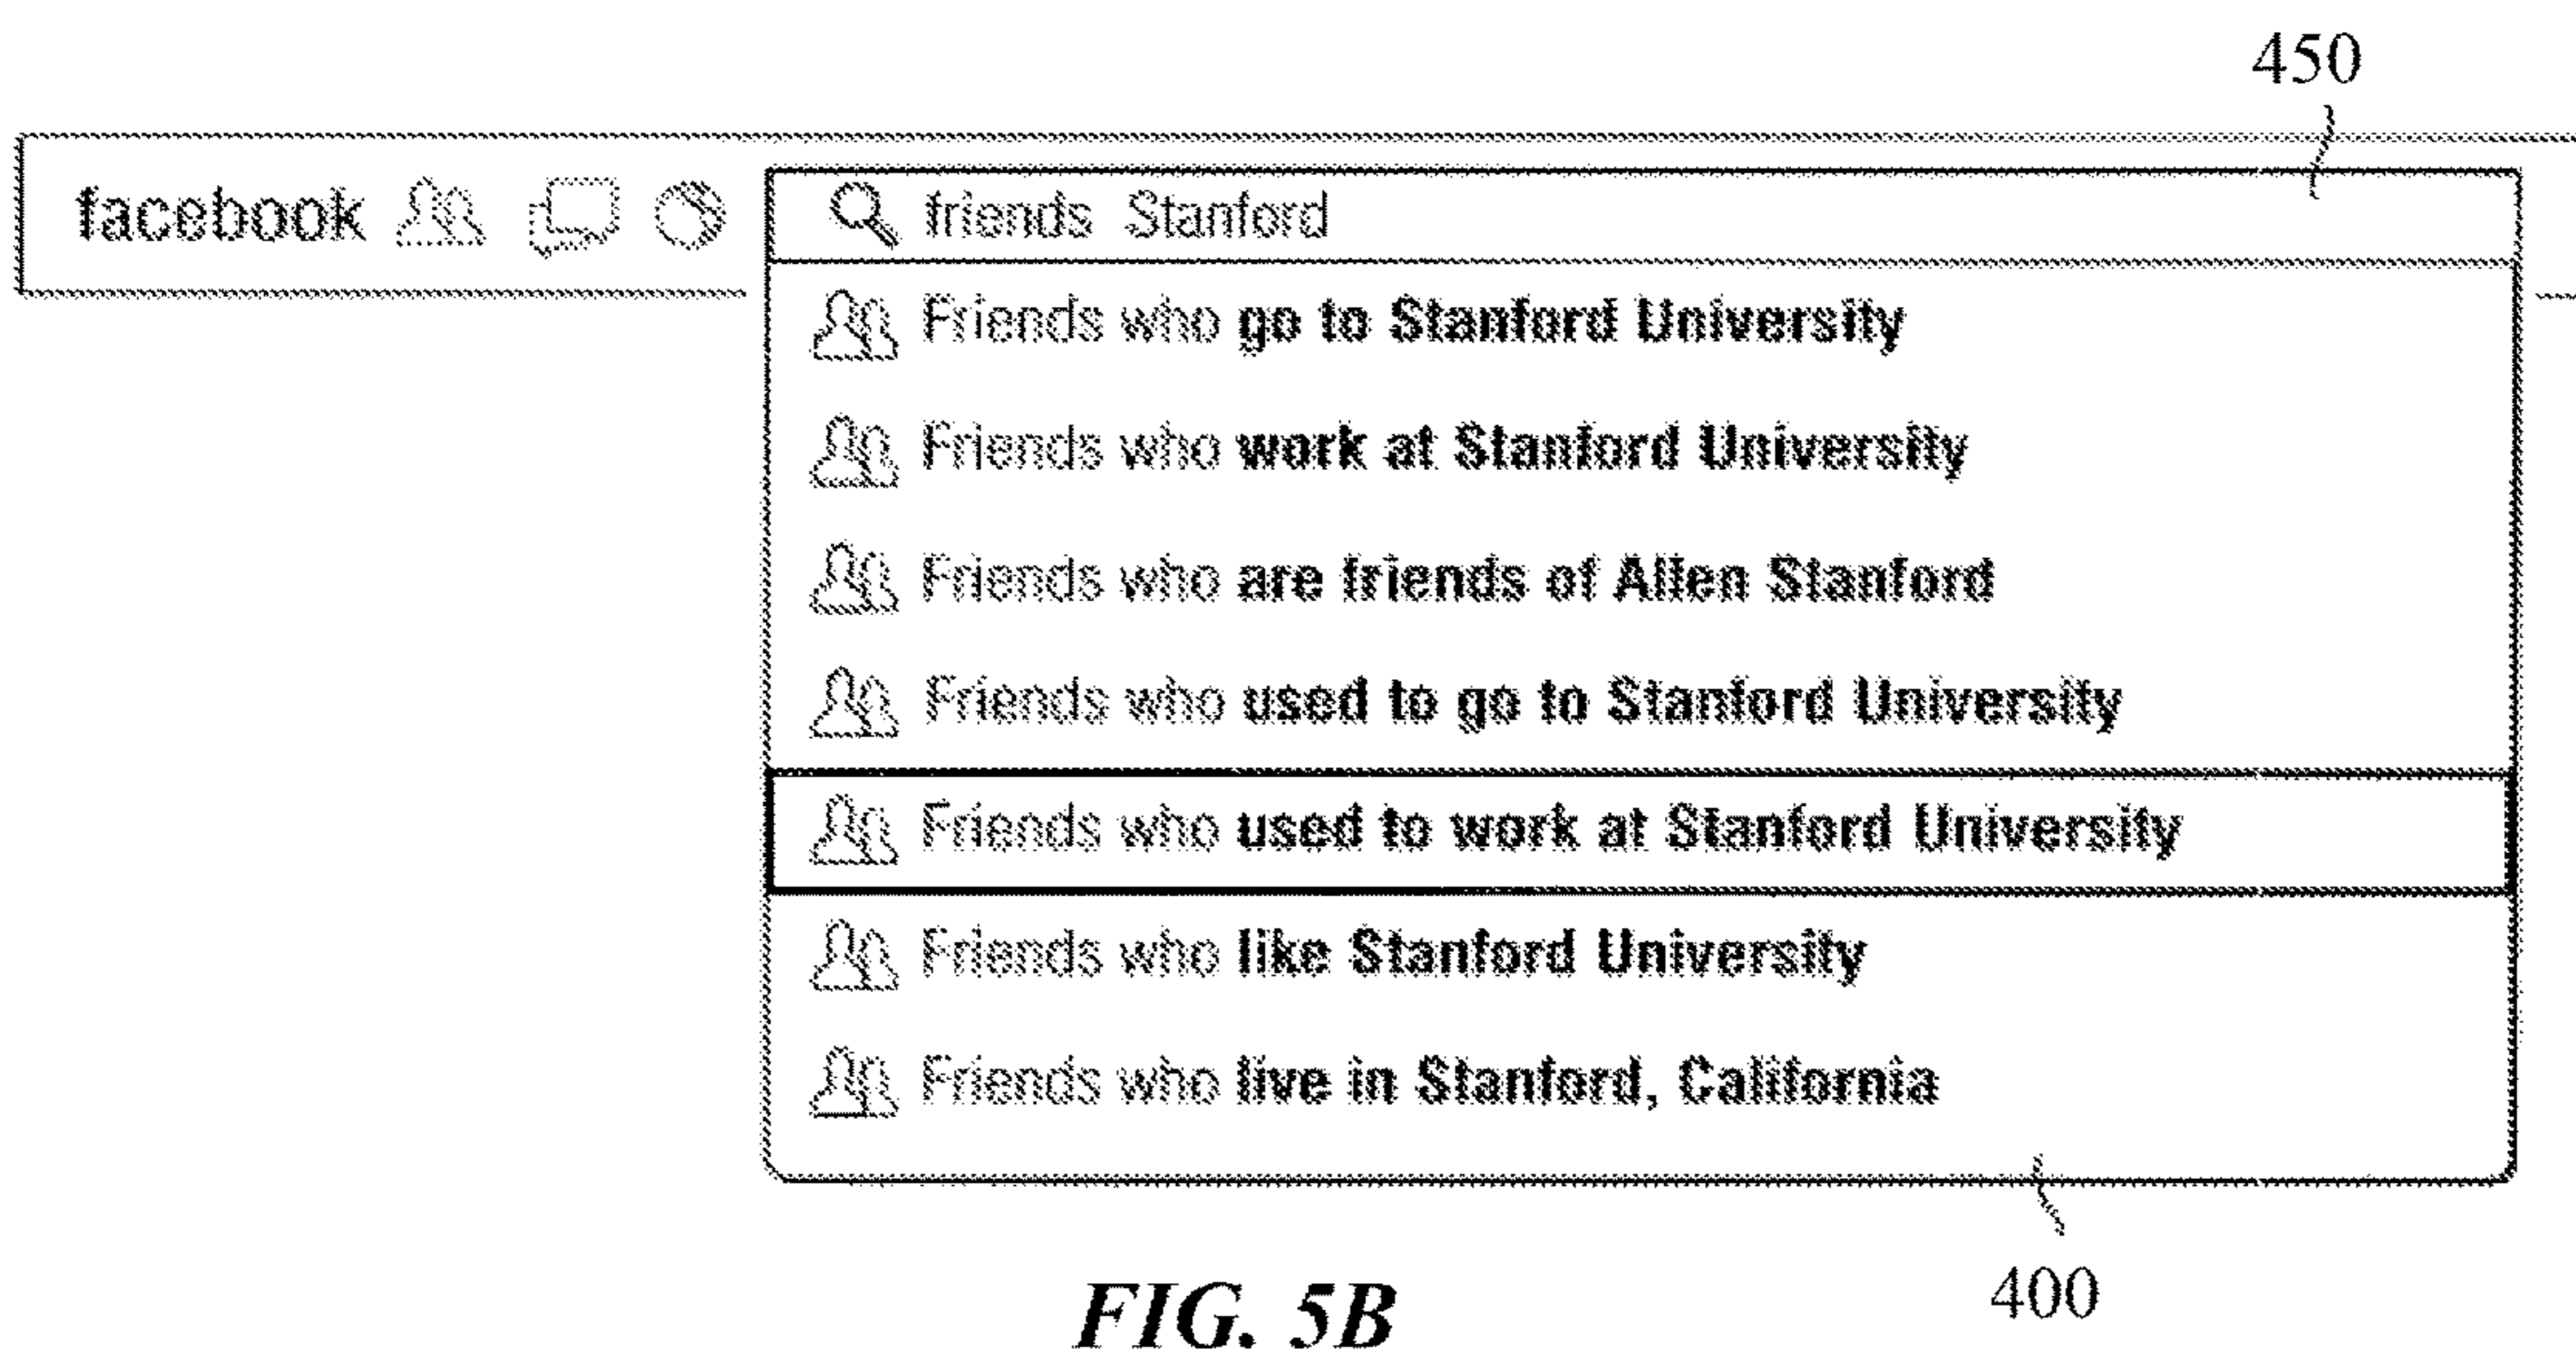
450

facebook

friends Stanford

Friends who **go to Stanford University**

Friends who **work at Stanford University**

Friends who **are friends of Allen Stanford**

Friends who **used to go to Stanford University**

Friends who **used to work at Stanford University**

Friends who **like Stanford University**

Friends who **live in Stanford, California**

400

FIG. 5B